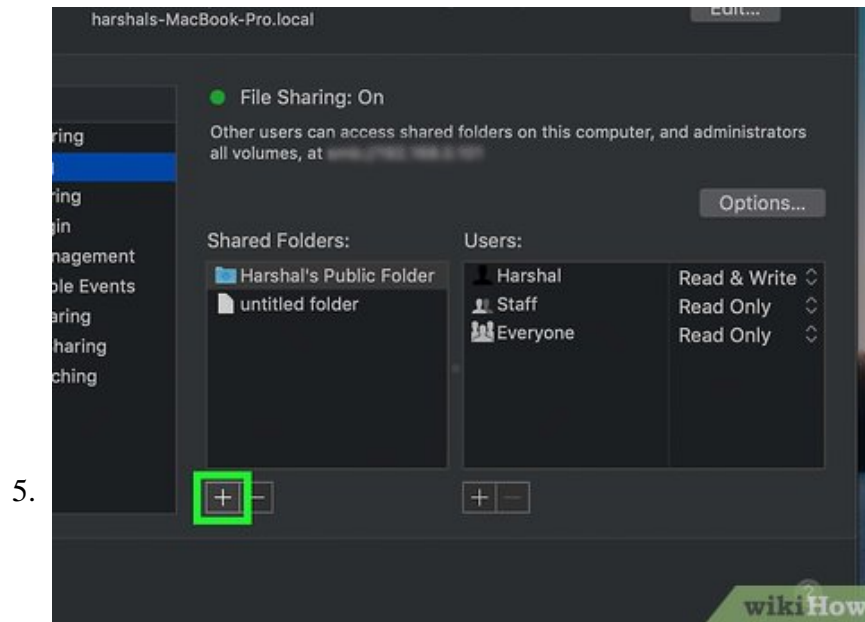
harshals-MacBook-Pro.local

Edit...

File Sharing: On

Other users can access shared folders on this computer, and administrators all volumes, at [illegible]

Options...

ring
ring
gin
nagement
ble Events
aring
haring
ching

Shared Folders:

Harshal's Public Folder
untitled folder

Users:

| | |
|---|---|
| Harshal | Read & Write |
| Staff | Read Only |
| Everyone | Read Only |

5.

+ −

+ −

wikiHow